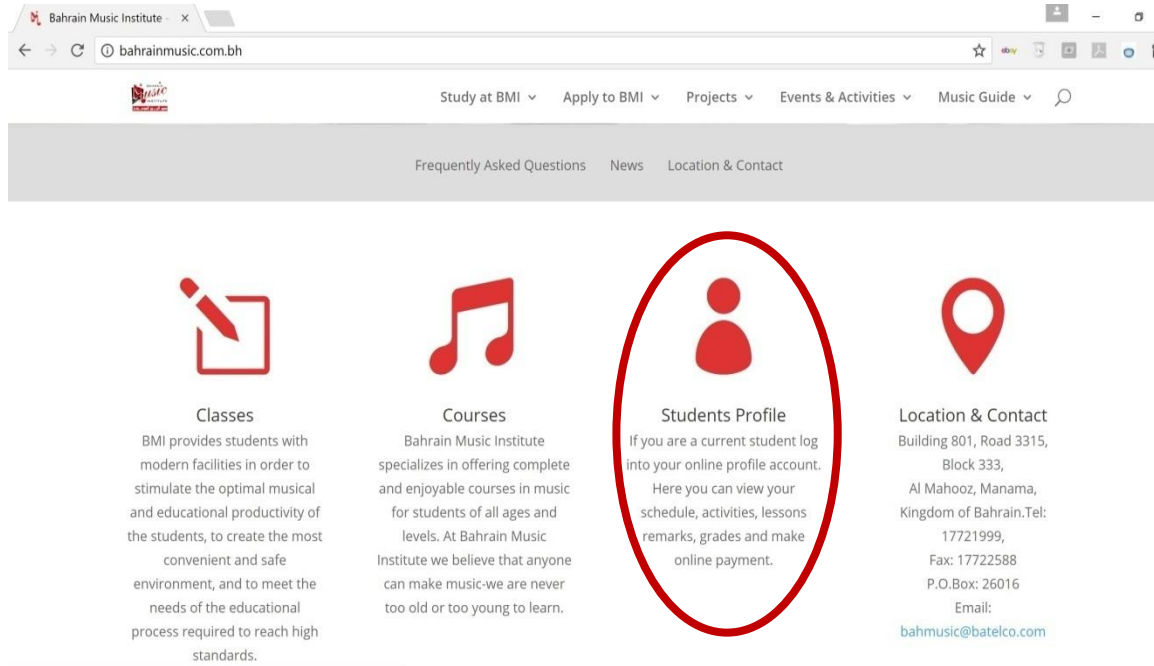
Bahrain Music Institute ×

bahrainmusic.com.bh

ebay

music

Study at BMI
Apply to BMI
Projects
Events & Activities
Music Guide

Frequently Asked Questions
News
Location & Contact

Classes
BMI provides students with modern facilities in order to stimulate the optimal musical and educational productivity of the students, to create the most convenient and safe environment, and to meet the needs of the educational process required to reach high standards.

Courses
Bahrain Music Institute specializes in offering complete and enjoyable courses in music for students of all ages and levels. At Bahrain Music Institute we believe that anyone can make music-we are never too old or too young to learn.

Students Profile
If you are a current student log into your online profile account. Here you can view your schedule, activities, lessons remarks, grades and make online payment.

Location & Contact
Building 801, Road 3315, Block 333, Al Mahooz, Manama, Kingdom of Bahrain.Tel: 17721999, Fax: 17722588 P.O.Box: 26016 Email: bahmusic@batelco.com